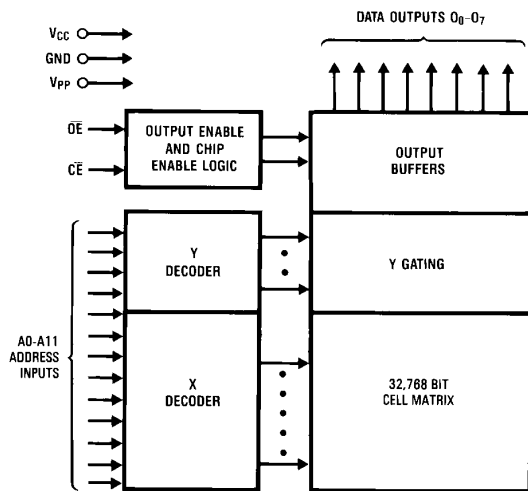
$V_{CC}$

GND

$V_{PP}$

DATA OUTPUTS $O_0$–$O_7$

$\overline{OE}$

$\overline{CE}$

OUTPUT ENABLE AND CHIP ENABLE LOGIC

OUTPUT BUFFERS

Y DECODER

Y GATING

A0-A11 ADDRESS INPUTS

X DECODER

32,768 BIT CELL MATRIX